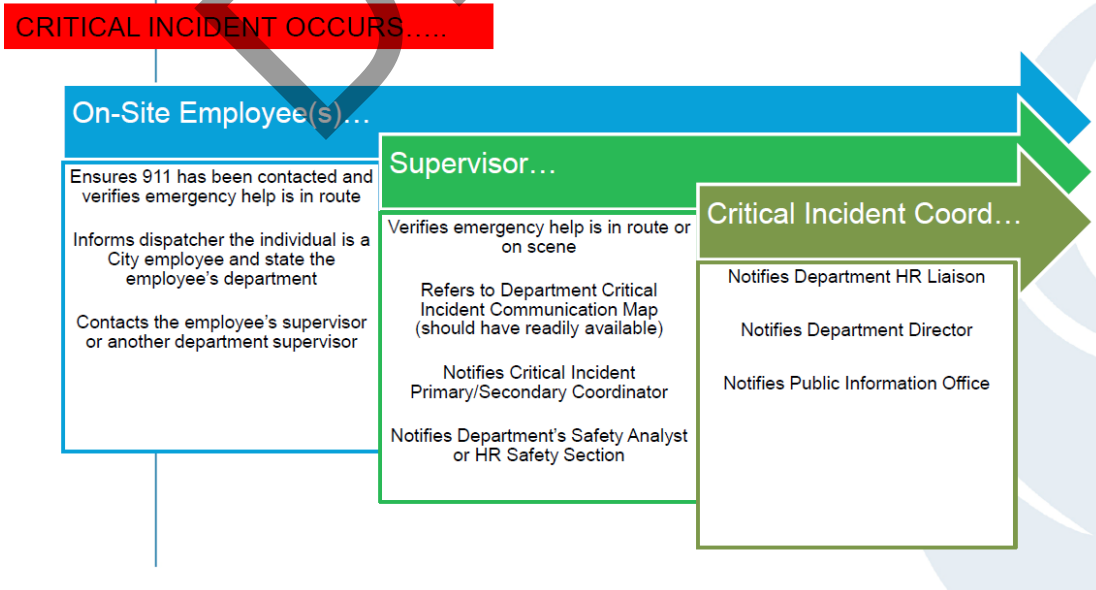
CRITICAL INCIDENT OCCURS…..

On-Site Employee(s)…

Ensures 911 has been contacted and verifies emergency help is in route

Informs dispatcher the individual is a City employee and state the employee's department

Contacts the employee's supervisor or another department supervisor

Supervisor…

Verifies emergency help is in route or on scene

Refers to Department Critical Incident Communication Map (should have readily available)

Notifies Critical Incident Primary/Secondary Coordinator

Notifies Department's Safety Analyst or HR Safety Section

Critical Incident Coord…

Notifies Department HR Liaison

Notifies Department Director

Notifies Public Information Office